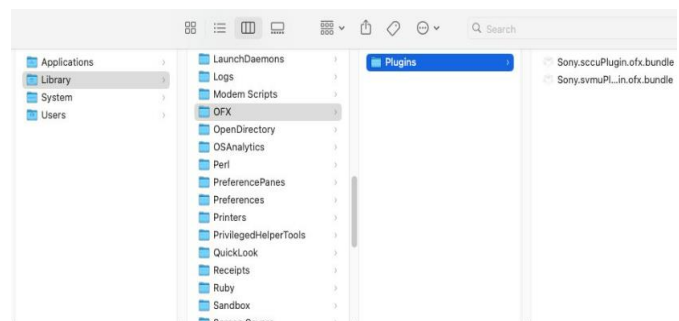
Search

Applications
Library
System
Users

LaunchDaemons
Logs
Modem Scripts
OFX
OpenDirectory
OSAnalytics
Perl
PreferencePanes
Preferences
Printers
PrivilegedHelperTools
QuickLook
Receipts
Ruby
Sandbox
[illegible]

Plugins

Sony.sccuPlugin.ofx.bundle
Sony.svmuPl...in.ofx.bundle